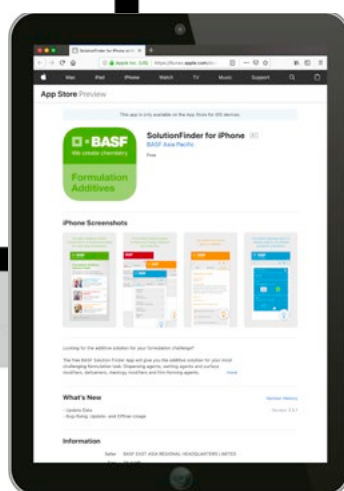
SolutionFinder for iPhone ×

Apple Inc. (US) https://itunes.apple.com/

Mac iPad iPhone Watch TV Music Support

App Store Preview

This app is only available on the App Store for iOS devices.

BASF We create chemistry

Formulation Additives

SolutionFinder for iPhone

BASF Asia Pacific

Free

iPhone Screenshots

Looking for the additive solution for your formulation challenge?

The free BASF Solution Finder App will give you the additive solution for your most challenging formulation task. Dispersing agents, wetting agents and surface modifiers, defoamers, rheology modifiers and film-forming agents.

more

What's New

Version History

- Update Data
- Bug fixing, Update- and Offline-Usage

Version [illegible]

Information

Seller BASF EAST ASIA REGIONAL HEADQUARTERS LIMITED